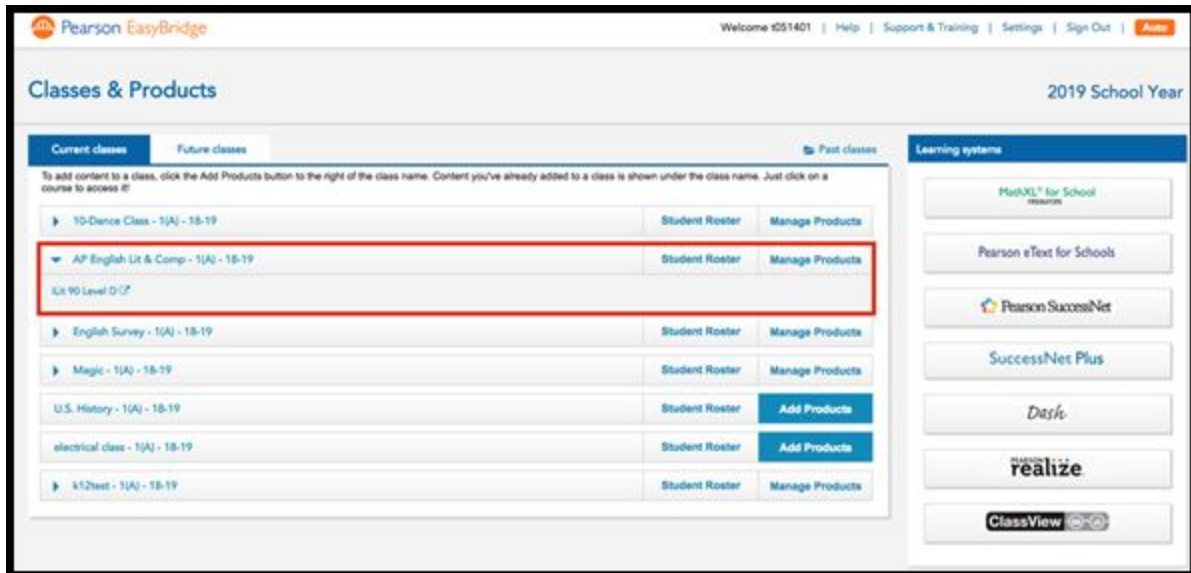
Pearson EasyBridge

Welcome t051401 | Help | Support & Training | Settings | Sign Out | Auto

Classes & Products

2019 School Year

Current classes

Future classes

Past classes

To add content to a class, click the Add Products button to the right of the class name. Content you've already added to a class is shown under the class name. Just click on a course to access it!

10-Dance Class - 1(A) - 18-19 | Student Roster | Manage Products

AP English Lit & Comp - 1(A) - 18-19 | Student Roster | Manage Products

iLit 90 Level D

English Survey - 1(A) - 18-19 | Student Roster | Manage Products

Magic - 1(A) - 18-19 | Student Roster | Manage Products

U.S. History - 1(A) - 18-19 | Student Roster | Add Products

electrical class - 1(A) - 18-19 | Student Roster | Add Products

k12test - 1(A) - 18-19 | Student Roster | Manage Products

Learning systems

MathXL® for School

Pearson eText for Schools

Pearson SuccessNet

SuccessNet Plus

Dash

PEARSON realize

ClassView